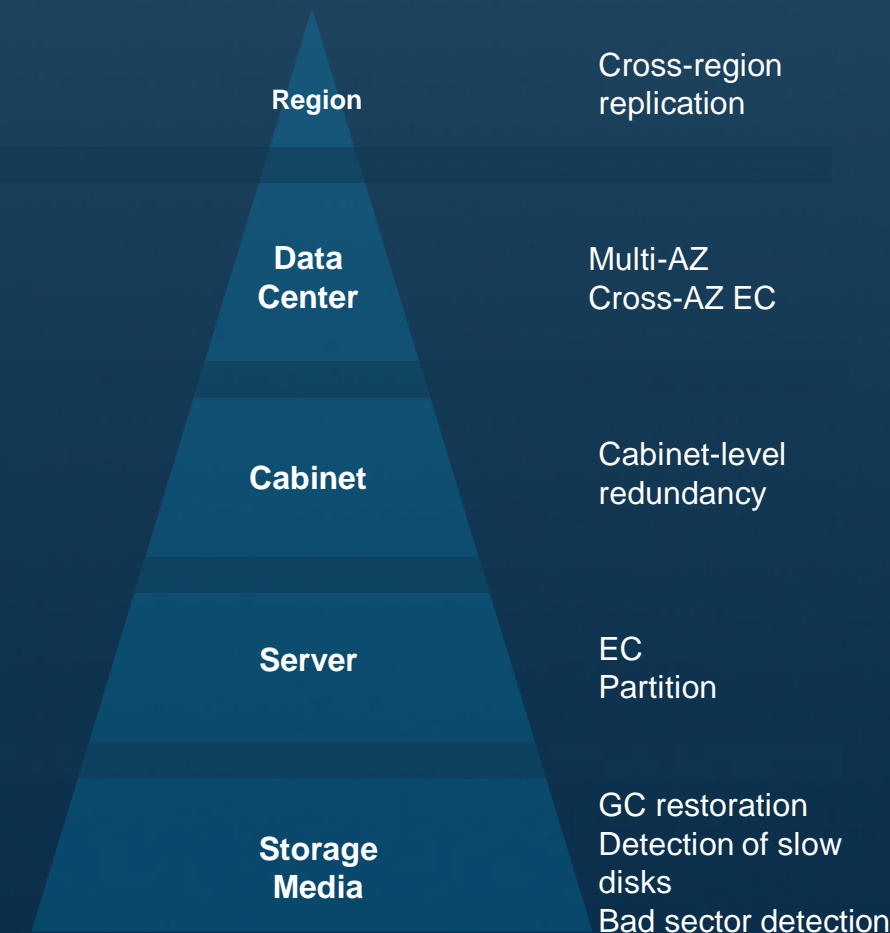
Region

Cross-region replication

Data Center

Multi-AZ
Cross-AZ EC

Cabinet

Cabinet-level redundancy

Server

EC
Partition

Storage Media

GC restoration
Detection of slow disks
Bad sector detection